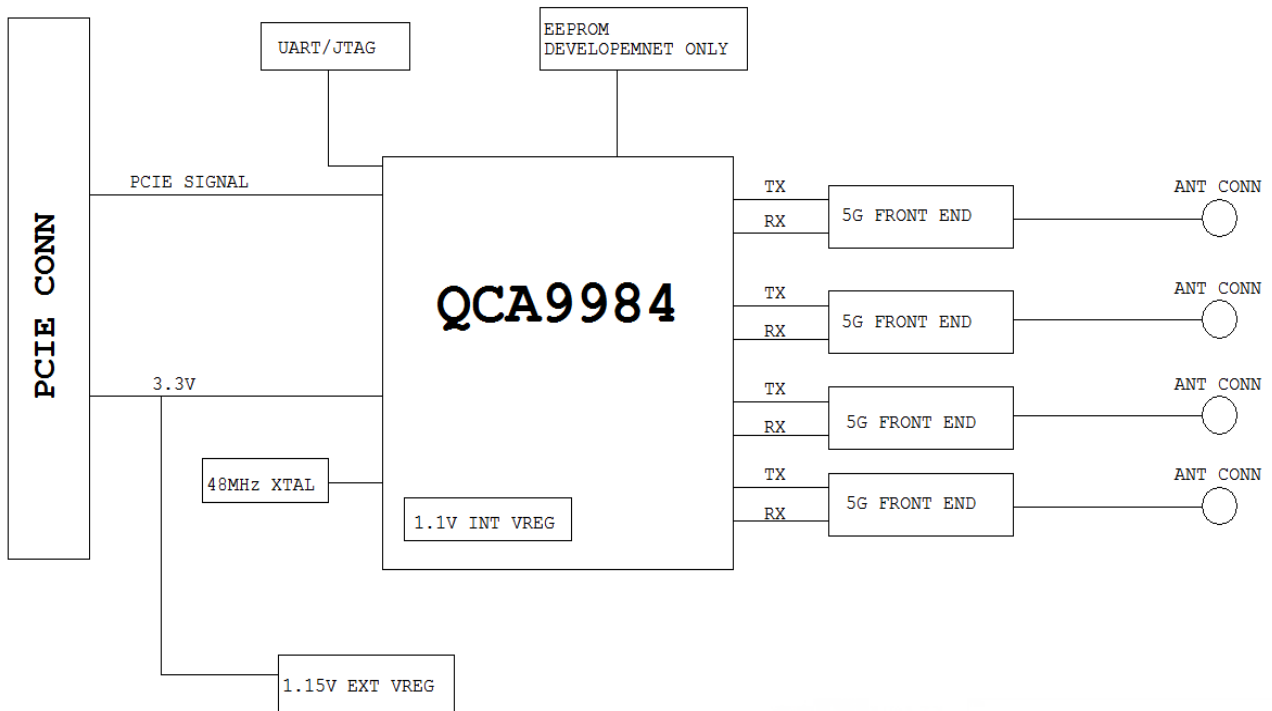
UART/JTAG

EEPROM
DEVELOPEMNET ONLY

PCIE CONN

PCIE SIGNAL

QCA9984

3.3V

48MHz XTAL

1.1V INT VREG

1.15V EXT VREG

TX
RX
5G FRONT END
ANT CONN

TX
RX
5G FRONT END
ANT CONN

TX
RX
5G FRONT END
ANT CONN

TX
RX
5G FRONT END
ANT CONN